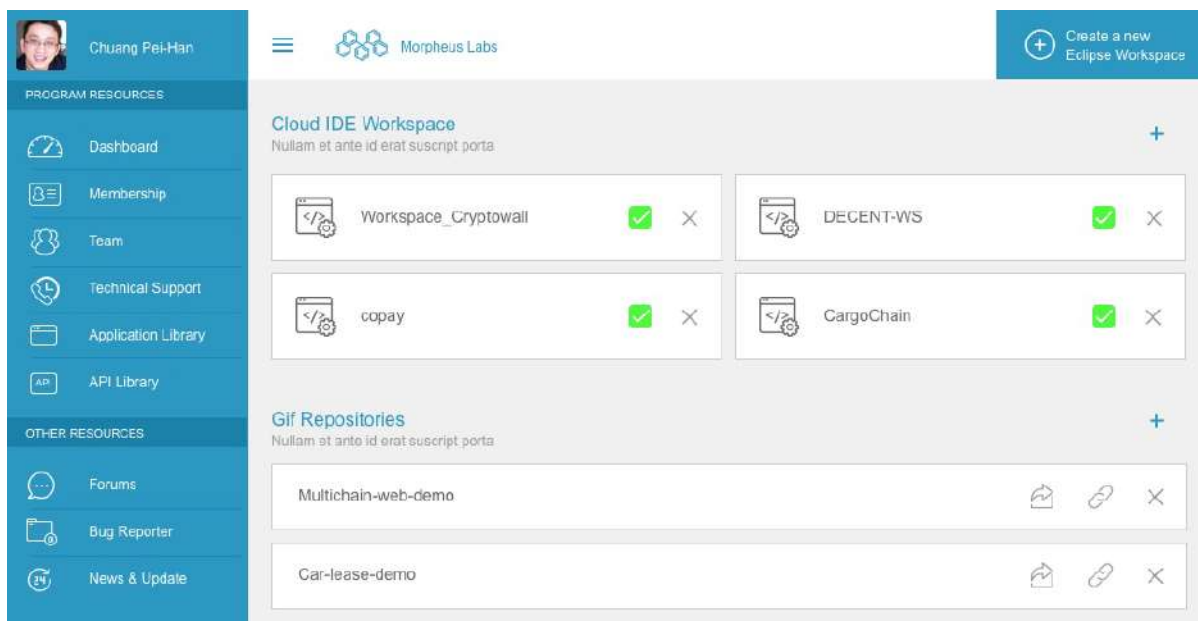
Chuang Pei-Han

PROGRAM RESOURCES

Dashboard

Membership

Team

Technical Support

Application Library

API Library

OTHER RESOURCES

Forums

Bug Reporter

News & Update

Morpheus Labs

Create a new Eclipse Workspace

Cloud IDE Workspace
Nullam et ante id erat suscript porta

+

Workspace_Cryptowall

DECENT-WS

copay

CargoChain

Gif Repositories
Nullam et ante id erat suscript porta

+

Multichain-web-demo

Car-lease-demo